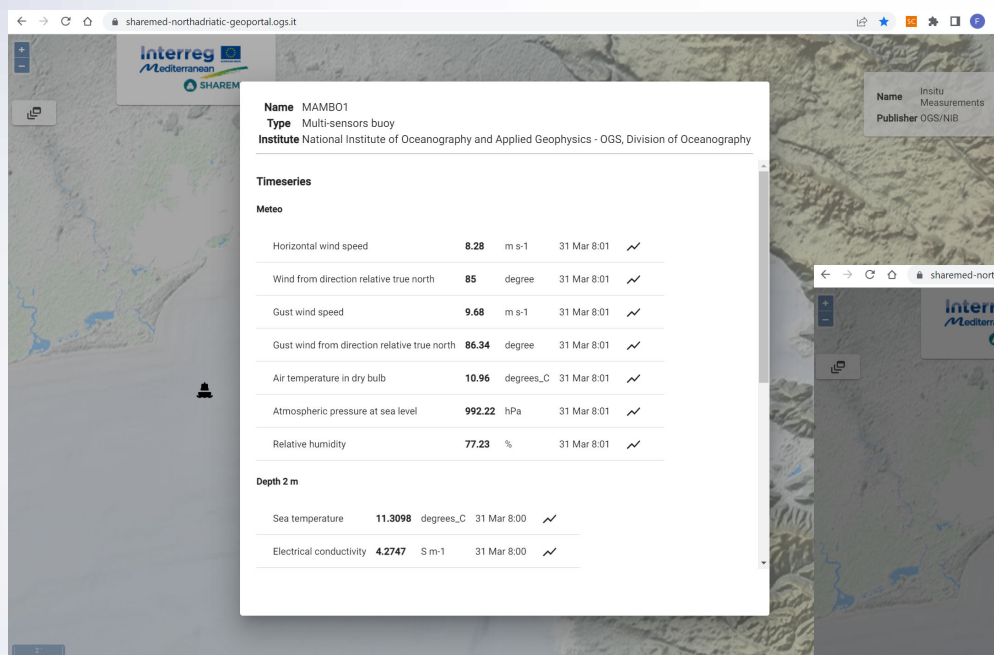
sharemed-northadriatic-geoportal.ogs.it

+
−

Interreg
Mediterranean
SHAREM

Name MAMBO1
Type Multi-sensors buoy
Institute National Institute of Oceanography and Applied Geophysics - OGS, Division of Oceanography

Timeseries

Meteo

| | | | |
|---|---|---|---|
| Horizontal wind speed | 8.28 | m s-1 | 31 Mar 8:01 |
| Wind from direction relative true north | 85 | degree | 31 Mar 8:01 |
| Gust wind speed | 9.68 | m s-1 | 31 Mar 8:01 |
| Gust wind from direction relative true north | 86.34 | degree | 31 Mar 8:01 |
| Air temperature in dry bulb | 10.96 | degrees_C | 31 Mar 8:01 |
| Atmospheric pressure at sea level | 992.22 | hPa | 31 Mar 8:01 |
| Relative humidity | 77.23 | % | 31 Mar 8:01 |

Depth 2 m

| | | | |
|---|---|---|---|
| Sea temperature | 11.3098 | degrees_C | 31 Mar 8:00 |
| Electrical conductivity | 4.2747 | S m-1 | 31 Mar 8:00 |

Name Insitu Measurements
Publisher OGS/NIB

sharemed-nort

+
−

Interr
Mediterran